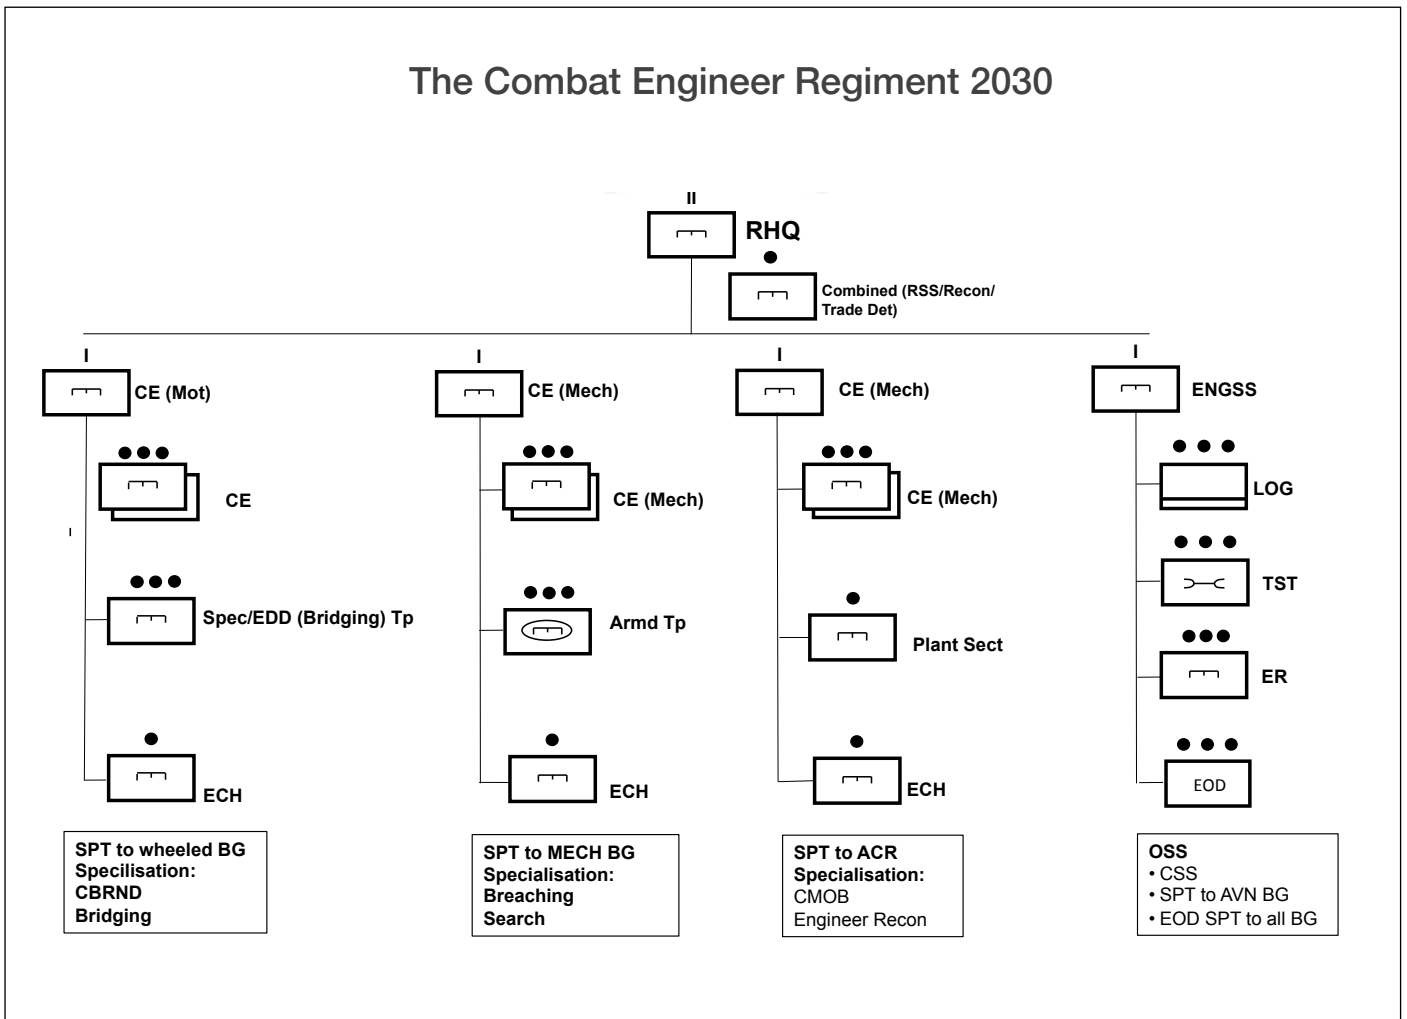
The Combat Engineer Regiment 2030

II
RHQ

●
Combined (RSS/Recon/ Trade Det)

I
CE (Mot)

●●●
CE

●●●
Spec/EDD (Bridging) Tp

●
ECH

SPT to wheeled BG
Specilisation:
CBRND
Bridging

I
CE (Mech)

●●●
CE (Mech)

●●●
Armd Tp

●
ECH

SPT to MECH BG
Specialisation:
Breaching
Search

I
CE (Mech)

●●●
CE (Mech)

●
Plant Sect

●
ECH

SPT to ACR
Specialisation:
CMOB
Engineer Recon

I
ENGSS

●●●
LOG

●●●
TST

●●●
ER

●●●
EOD

OSS
• CSS
• SPT to AVN BG
• EOD SPT to all BG